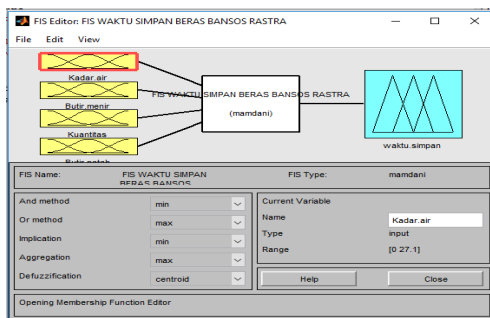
FIS Editor: FIS WAKTU SIMPAN BERAS BANSOS RASTRA

File Edit View

Kadar.air

Butir.menir

Kuantitas

Butir.patah

FIS WAKTU SIMPAN BERAS BANSOS RASTRA

(mamdani)

waktu.simpan

FIS Name: FIS WAKTU SIMPAN BERAS BANSOS

FIS Type: mamdani

And method min

Or method max

Implication min

Aggregation max

Defuzzification centroid

Current Variable

Name Kadar.air

Type input

Range [0 27.1]

Help

Close

Opening Membership Function Editor